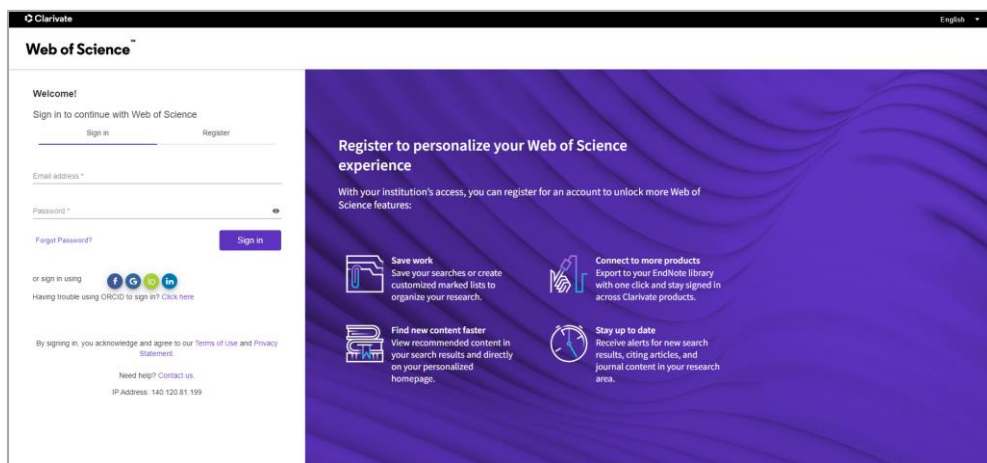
Clarivate

English

Web of Science™

Welcome!

Sign in to continue with Web of Science

Sign in

Register

Email address *

Password *

Forgot Password?

Sign in

or sign in using

f G iD in

Having trouble using ORCID to sign in? Click here

By signing in, you acknowledge and agree to our Terms of Use and Privacy Statement.

Need help? Contact us.

IP Address: 140.120.81.199

Register to personalize your Web of Science experience

With your institution's access, you can register for an account to unlock more Web of Science features:

Save work
Save your searches or create customized marked lists to organize your research.

Connect to more products
Export to your EndNote library with one click and stay signed in across Clarivate products.

Find new content faster
View recommended content in your search results and directly on your personalized homepage.

Stay up to date
Receive alerts for new search results, citing articles, and journal content in your research area.